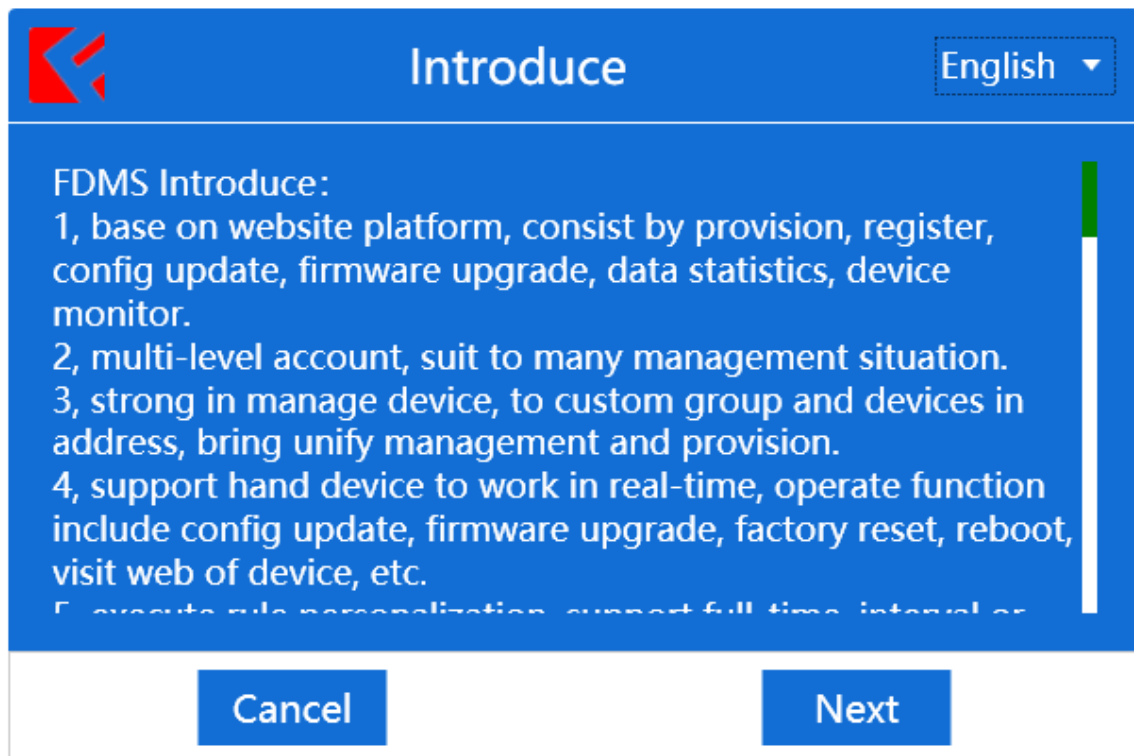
Introduce

English

FDMS Introduce:
1, base on website platform, consist by provision, register, config update, firmware upgrade, data statistics, device monitor.
2, multi-level account, suit to many management situation.
3, strong in manage device, to custom group and devices in address, bring unify management and provision.
4, support hand device to work in real-time, operate function include config update, firmware upgrade, factory reset, reboot, visit web of device, etc.
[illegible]

Cancel

Next